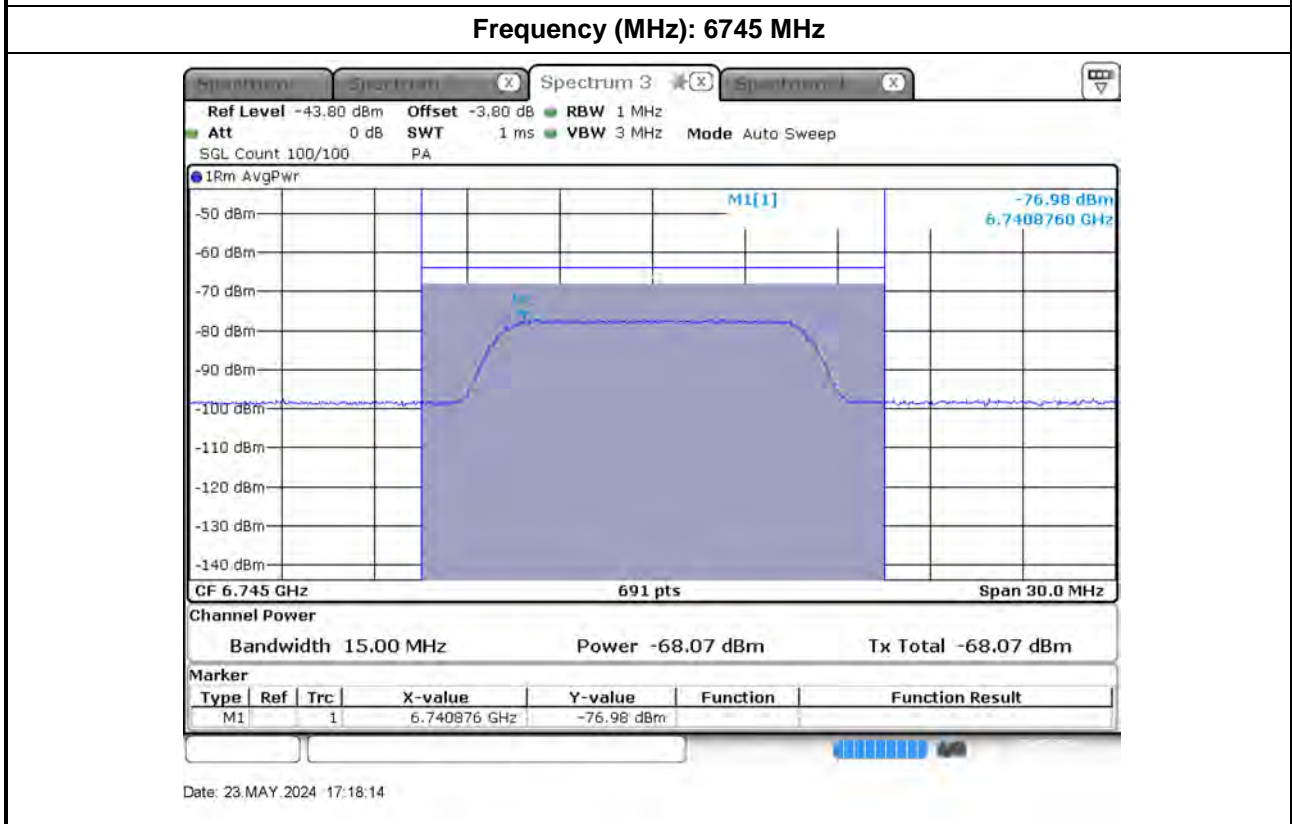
Frequency (MHz): 6745 MHz

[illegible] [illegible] Spectrum 3 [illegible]

Ref Level -43.80 dBm Offset -3.80 dB RBW 1 MHz
Att 0 dB SWT 1 ms VBW 3 MHz Mode Auto Sweep
SGL Count 100/100 PA

1Rm AvgPwr

M1[1] -76.98 dBm
6.7408760 GHz

-50 dBm
-60 dBm
-70 dBm
-80 dBm
-90 dBm
-100 dBm
-110 dBm
-120 dBm
-130 dBm
-140 dBm

CF 6.745 GHz 691 pts Span 30.0 MHz

Channel Power

Bandwidth 15.00 MHz Power -68.07 dBm Tx Total -68.07 dBm

Marker

| Type | Ref | Trc | X-value | Y-value | Function | Function Result |
|---|---|---|---|---|---|---|
| M1 | | 1 | 6.740876 GHz | -76.98 dBm | | |

Date: 23.MAY.2024 17:18:14